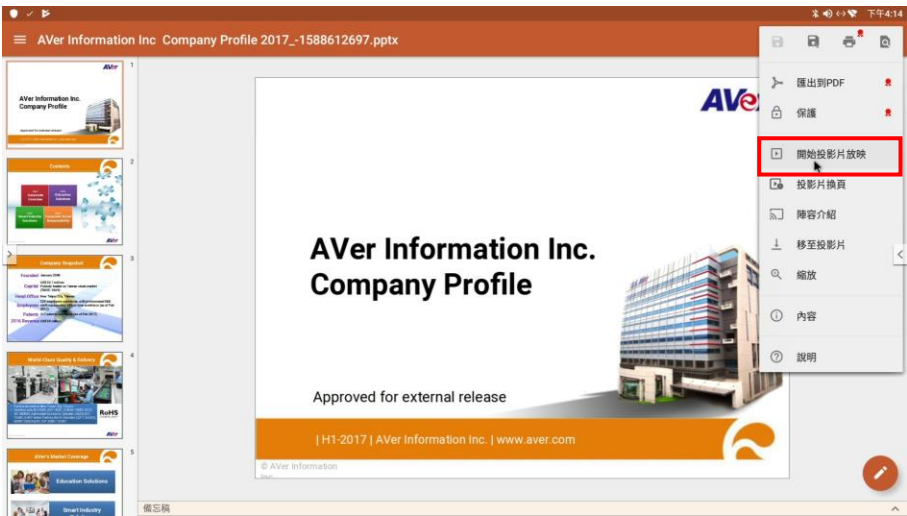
下午4:14

AVer Information Inc Company Profile 2017_-1588612697.pptx

匯出到PDF
保護
開始投影片放映
投影片換頁
陣容介紹
移至投影片
縮放
內容
說明

1
AVer
AVer Information Inc.
Company Profile

2
Contents

3
Company Snapshot
Founded
Capital
Head Office
Employees
Patents
2016 Revenue

4
World-Class Quality & Delivery
RoHS

5
AVer's Market Coverage
Education Solutions
Smart Industry

AVer

AVer Information Inc.
Company Profile

Approved for external release

| H1-2017 | AVer Information Inc. | www.aver.com

© AVer Information Inc.

備忘稿